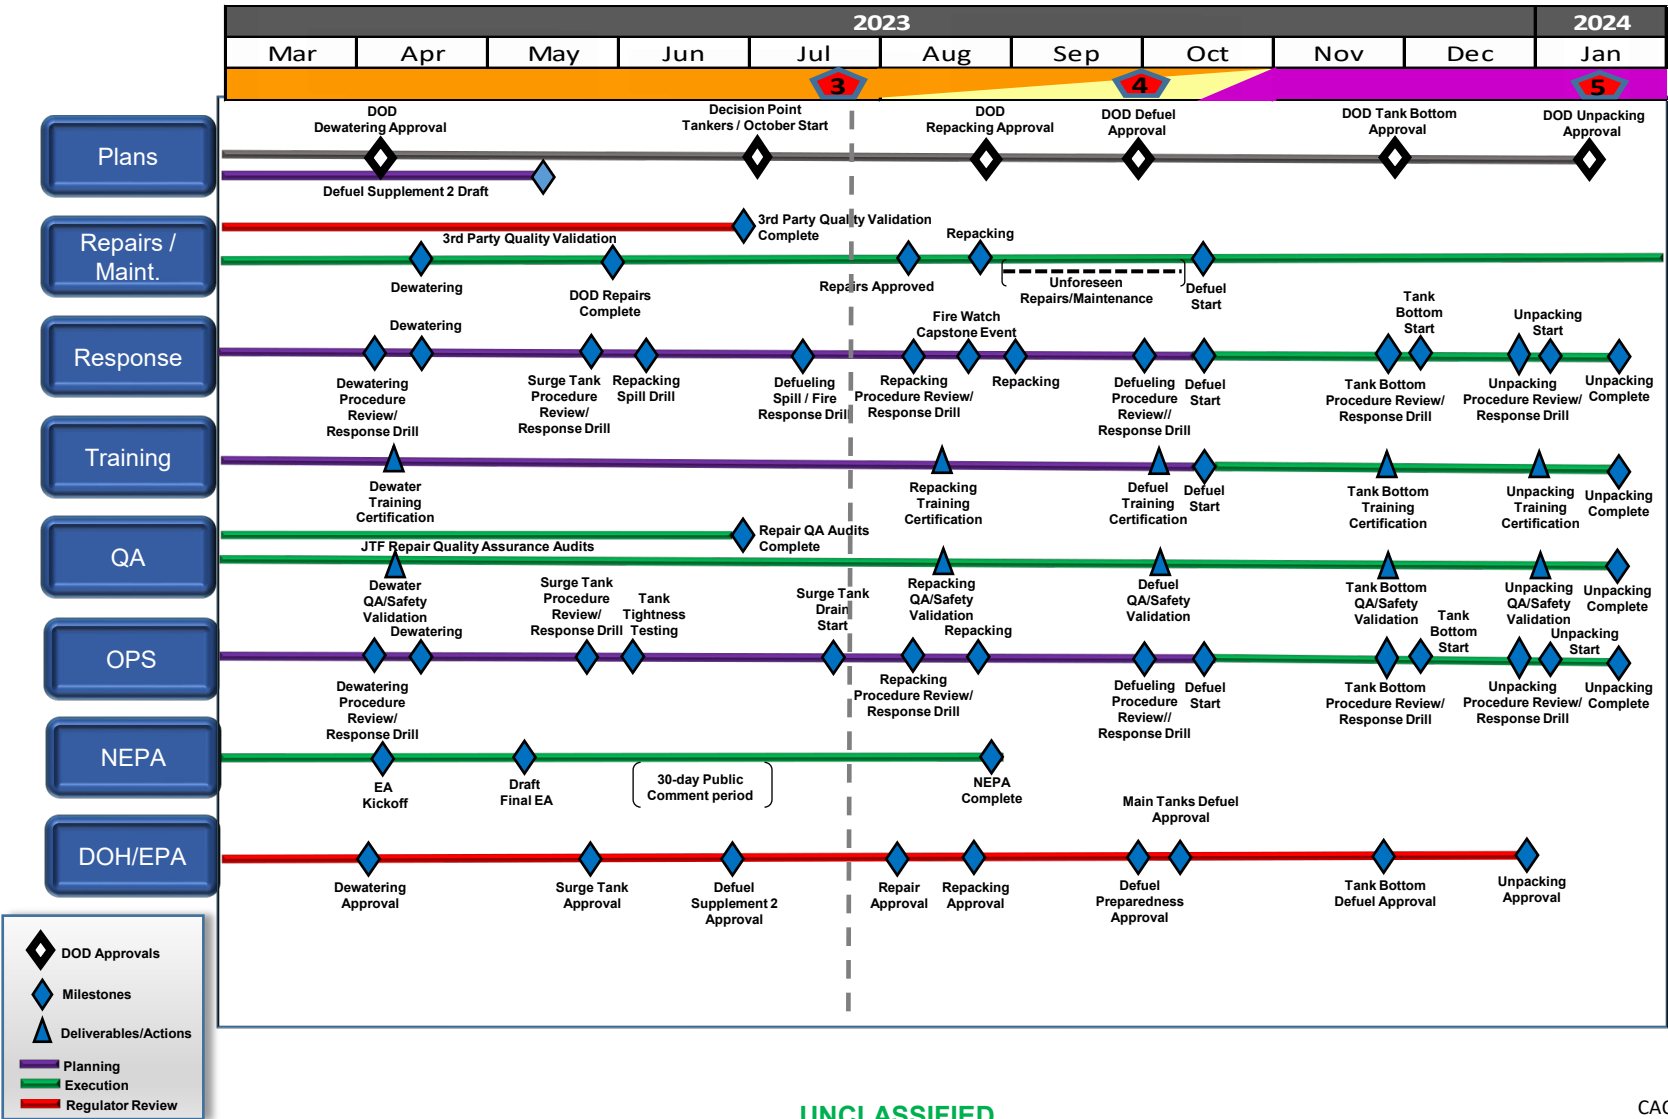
2023 2024

Mar Apr May Jun Jul Aug Sep Oct Nov Dec Jan

3 4 5

Plans

DOD Dewatering Approval

Decision Point Tankers / October Start

DOD Repacking Approval

DOD Defuel Approval

DOD Tank Bottom Approval

DOD Unpacking Approval

Defuel Supplement 2 Draft

Repairs / Maint.

3rd Party Quality Validation Complete

3rd Party Quality Validation

Repacking

Dewatering

DOD Repairs Complete

Repairs Approved

Unforeseen Repairs/Maintenance

Defuel Start

Response

Dewatering

Fire Watch Capstone Event

Tank Bottom Start

Unpacking Start

Dewatering Procedure Review/ Response Drill

Surge Tank Procedure Review/ Response Drill

Repacking Spill Drill

Defueling Spill / Fire Response Drill

Repacking Procedure Review/ Response Drill

Repacking

Defueling Procedure Review// Response Drill

Defuel Start

Tank Bottom Procedure Review/ Response Drill

Unpacking Procedure Review/ Response Drill

Unpacking Complete

Training

Dewater Training Certification

Repacking Training Certification

Defuel Training Certification

Defuel Start

Tank Bottom Training Certification

Unpacking Training Certification

Unpacking Complete

QA

Repair QA Audits Complete

JTF Repair Quality Assurance Audits

Dewater QA/Safety Validation

Surge Tank Procedure Review/ Response Drill

Tank Tightness Testing

Surge Tank Drain Start

Repacking QA/Safety Validation

Defuel QA/Safety Validation

Tank Bottom QA/Safety Validation

Unpacking QA/Safety Validation

Unpacking Complete

OPS

Dewatering

Repacking

Tank Bottom Start

Unpacking Start

Dewatering Procedure Review/ Response Drill

Repacking Procedure Review/ Response Drill

Defueling Procedure Review// Response Drill

Defuel Start

Tank Bottom Procedure Review/ Response Drill

Unpacking Procedure Review/ Response Drill

Unpacking Complete

NEPA

EA Kickoff

Draft Final EA

30-day Public Comment period

NEPA Complete

Main Tanks Defuel Approval

DOH/EPA

Dewatering Approval

Surge Tank Approval

Defuel Supplement 2 Approval

Repair Approval

Repacking Approval

Defuel Preparedness Approval

Tank Bottom Defuel Approval

Unpacking Approval

DOD Approvals

Milestones

Deliverables/Actions

Planning

Execution

Regulator Review

UNCLASSIFIED

CAC